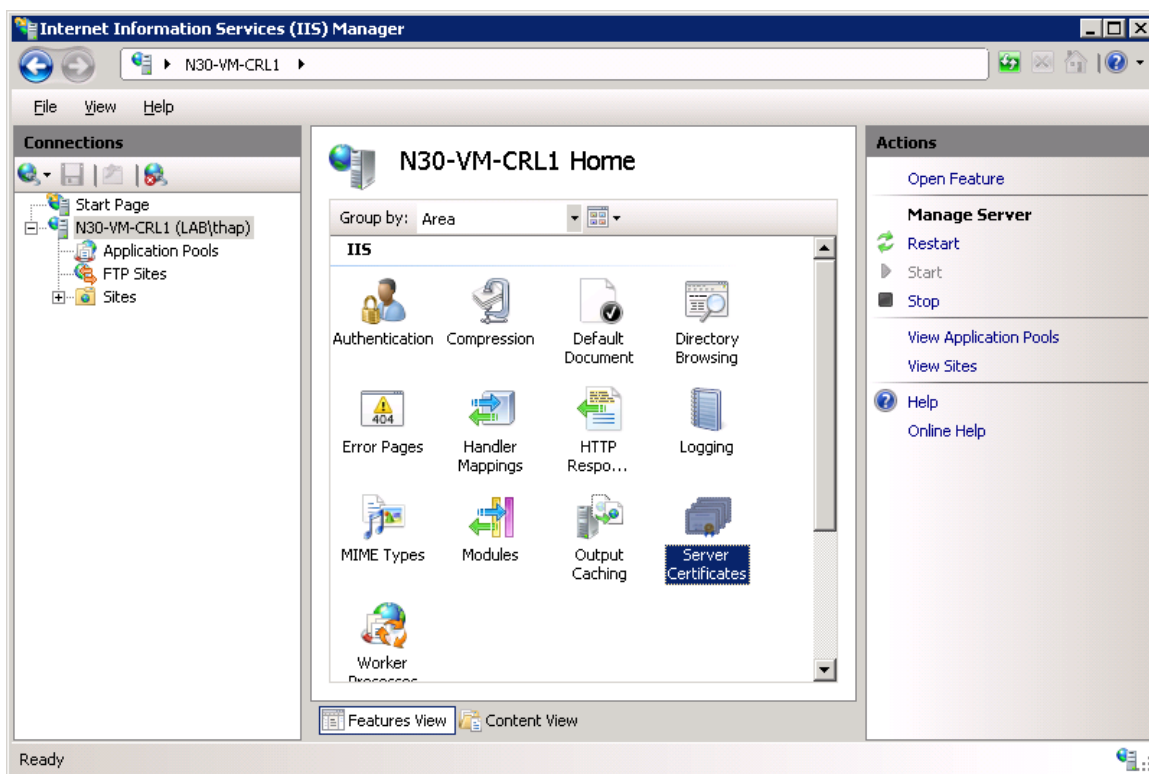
Internet Information Services (IIS) Manager

N30-VM-CRL1

File View Help

Connections

Start Page
N30-VM-CRL1 (LAB\thap)
Application Pools
FTP Sites
Sites

N30-VM-CRL1 Home

Group by: Area

IIS

Authentication
Compression
Default Document
Directory Browsing
Error Pages
Handler Mappings
HTTP Respo...
Logging
MIME Types
Modules
Output Caching
Server Certificates
Worker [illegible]

Features View
Content View

Actions

Open Feature

Manage Server
Restart
Start
Stop
View Application Pools
View Sites
Help
Online Help

Ready